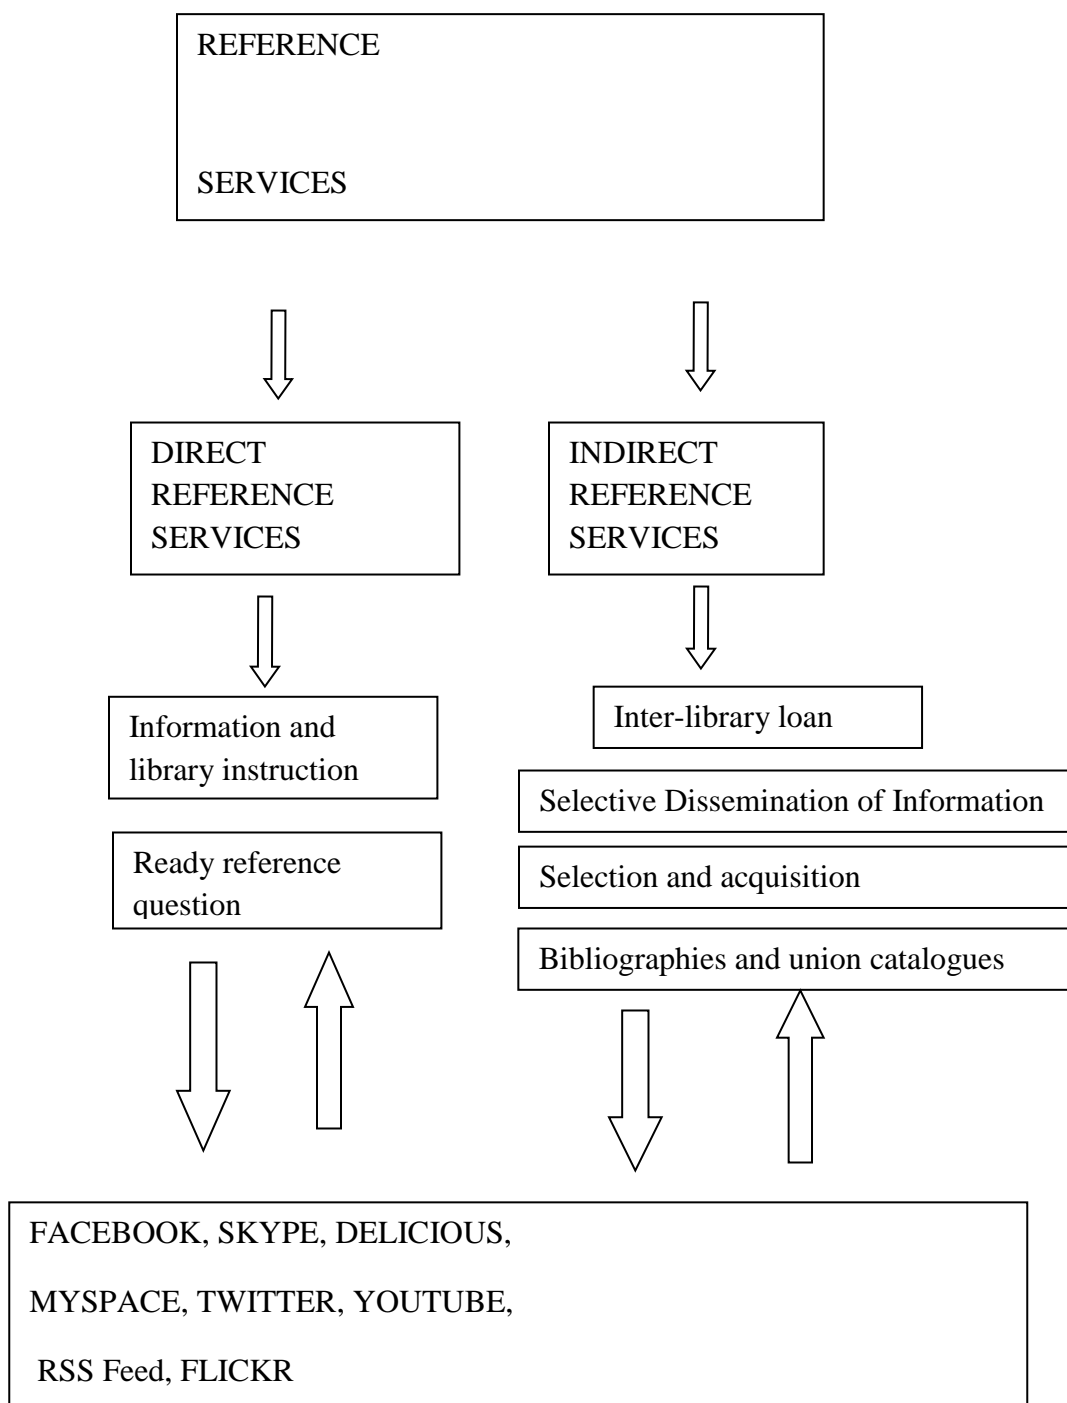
REFERENCE

SERVICES

DIRECT REFERENCE SERVICES

INDIRECT REFERENCE SERVICES

Information and library instruction

Ready reference question

Inter-library loan

Selective Dissemination of Information

Selection and acquisition

Bibliographies and union catalogues

FACEBOOK, SKYPE, DELICIOUS,

MYSPACE, TWITTER, YOUTUBE,

RSS Feed, FLICKR